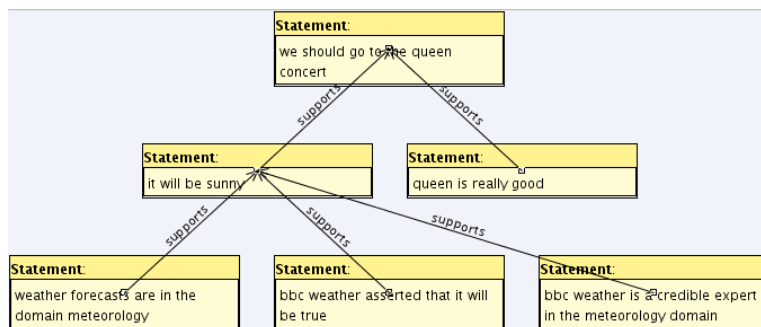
Statement:
we should go to the queen concert

supports

supports

Statement:
it will be sunny

Statement:
queen is really good

supports

supports

supports

Statement:
weather forecasts are in the domain meteorology

Statement:
bbc weather asserted that it will be true

Statement:
bbc weather is a credible expert in the meteorology domain